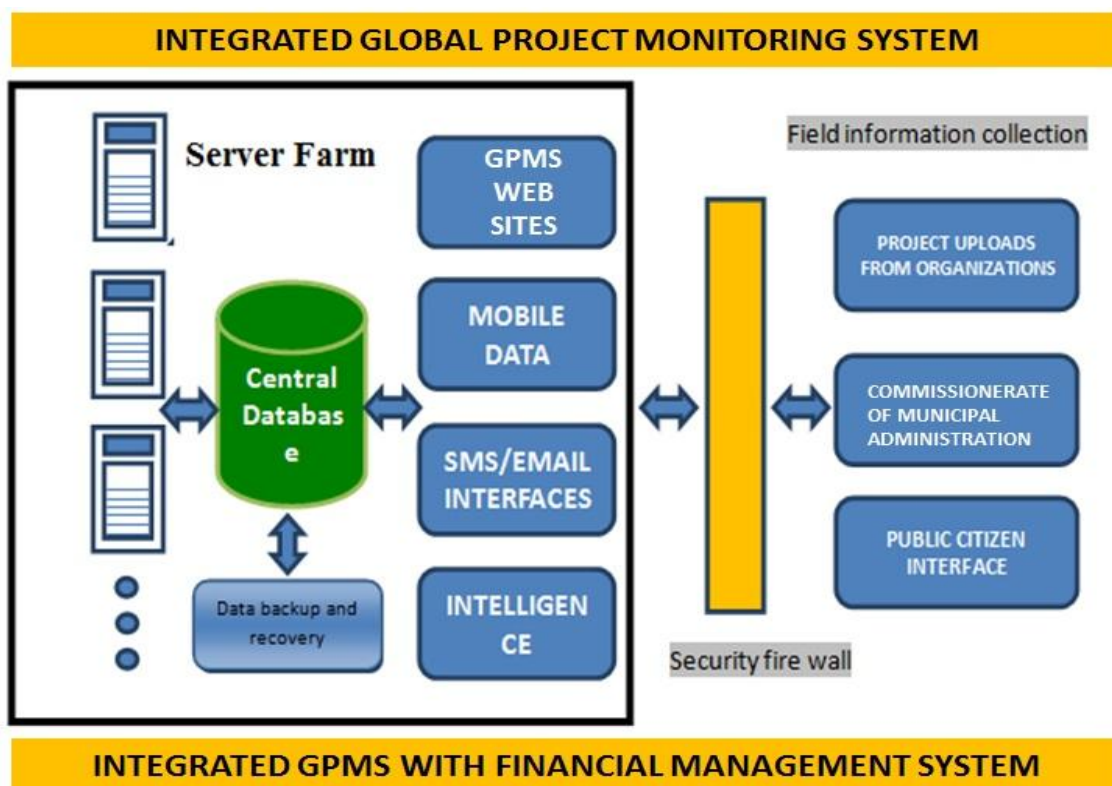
INTEGRATED GLOBAL PROJECT MONITORING SYSTEM

Server Farm

Central Database

Data backup and recovery

GPMS WEB SITES

MOBILE DATA

SMS/EMAIL INTERFACES

INTELLIGENCE

Field information collection

PROJECT UPLOADS FROM ORGANIZATIONS

COMMISSIONERATE OF MUNICIPAL ADMINISTRATION

PUBLIC CITIZEN INTERFACE

Security fire wall

INTEGRATED GPMS WITH FINANCIAL MANAGEMENT SYSTEM